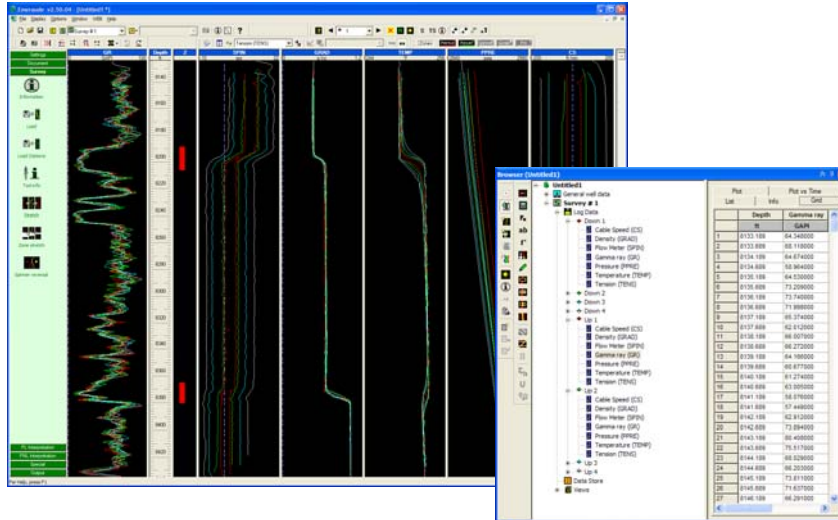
Emeraude v2.50.04 - [Untitled1 *]
File Display Options Window KBK Help

Settings
Document
Surveys
Information
Load
Load Data
Tool info
Sketch
Zone sketch
Spinner reversal

GR
Depth
Z
SPIN
GRAD
TEMP
PPRE
CS

8140
8160
8180
8200
8220
8240
8260
8280
8300
8320
8340
8360
8380
8400
8420

PL Interpretation
PNL Interpretation
Special
Output
For Help, press F1

Browser (Untitled1)
Untitled1
General well data
Survey # 1
Log Data
Down 1
Cable Speed (CS)
Density (GRAD)
Flow Meter (SPIN)
Gamma ray (GR)
Pressure (PPRE)
Temperature (TEMP)
Tension (TENS)
Down 2
Down 3
Down 4
Up 1
Cable Speed (CS)
Density (GRAD)
Flow Meter (SPIN)
Gamma ray (GR)
Pressure (PPRE)
Temperature (TEMP)
Tension (TENS)
Up 2
Cable Speed (CS)
Density (GRAD)
Flow Meter (SPIN)
Gamma ray (GR)
Pressure (PPRE)
Temperature (TEMP)
Tension (TENS)
Up 3
Up 4
Data Store
Views

Plot | Plot vs Time
List | Info | Grid

| | Depth | Gamma ray |
|---|---|---|
| | ft | GAPI |
| 1 | 8133.189 | 64.348000 |
| 2 | 8133.689 | 68.118000 |
| 3 | 8134.189 | 64.674000 |
| 4 | 8134.689 | 58.904000 |
| 5 | 8135.189 | 64.530000 |
| 6 | 8135.689 | 73.209000 |
| 7 | 8136.189 | 73.740000 |
| 8 | 8136.689 | 71.998000 |
| 9 | 8137.189 | 65.374000 |
| 10 | 8137.689 | 62.612000 |
| 11 | 8138.189 | 66.007000 |
| 12 | 8138.689 | 66.272000 |
| 13 | 8139.189 | 64.166000 |
| 14 | 8139.689 | 60.677000 |
| 15 | 8140.189 | 61.274000 |
| 16 | 8140.689 | 63.005000 |
| 17 | 8141.189 | 58.076000 |
| 18 | 8141.689 | 57.449000 |
| 19 | 8142.189 | 62.912000 |
| 20 | 8142.689 | 73.094000 |
| 21 | 8143.189 | 80.468000 |
| 22 | 8143.689 | 75.517000 |
| 23 | 8144.189 | 68.029000 |
| 24 | 8144.689 | 66.203000 |
| 25 | 8145.189 | 73.611000 |
| 26 | 8145.689 | 71.637000 |
| 27 | 8146.189 | 66.291000 |